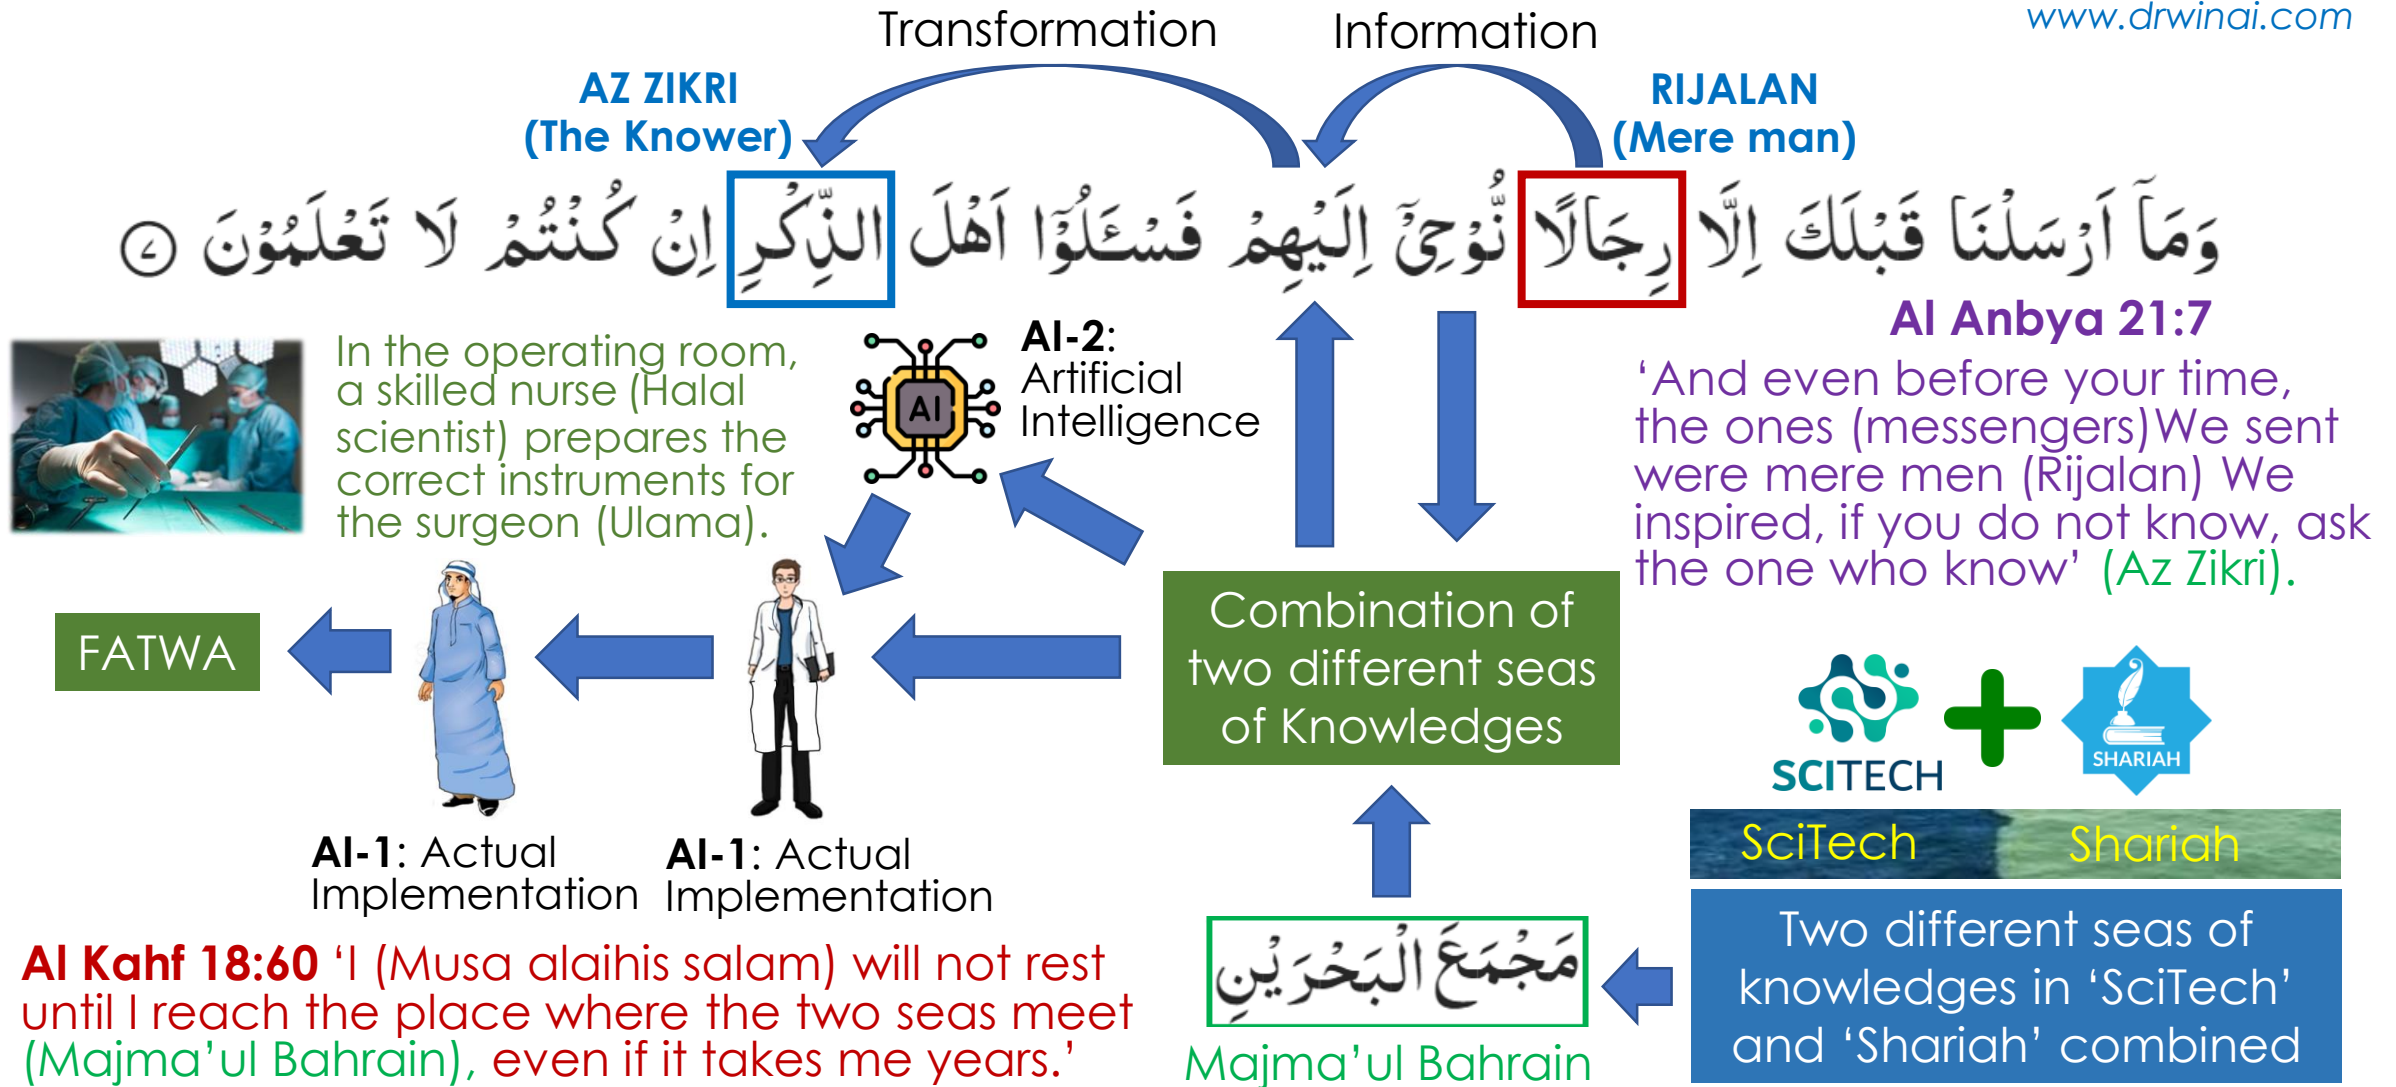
www.drwinai.com

Transformation

Information

AZ ZIKRI (The Knower)

RIJALAN (Mere man)

وَمَآ أَرۡسَلۡنَا قَبۡلَكَ إِلَّا رِجَالًا نُّوحِيٓ إِلَيۡهِمۡۖ فَسۡـَٔلُوٓاْ أَهۡلَ ٱلذِّكۡرِ إِن كُنتُمۡ لَا تَعۡلَمُونَ ۝٧

Al Anbya 21:7

'And even before your time, the ones (messengers) We sent were mere men (Rijalan) We inspired, if you do not know, ask the one who know' (Az Zikri).

In the operating room, a skilled nurse (Halal scientist) prepares the correct instruments for the surgeon (Ulama).

AI

AI-2: Artificial Intelligence

Combination of two different seas of Knowledges

FATWA

AI-1: Actual Implementation

AI-1: Actual Implementation

SCITECH

SHARIAH

SciTech

Shariah

Two different seas of knowledges in 'SciTech' and 'Shariah' combined

مَجۡمَعَ ٱلۡبَحۡرَيۡنِ

Majma'ul Bahrain

Al Kahf 18:60 'I (Musa alaihis salam) will not rest until I reach the place where the two seas meet (Majma'ul Bahrain), even if it takes me years.'